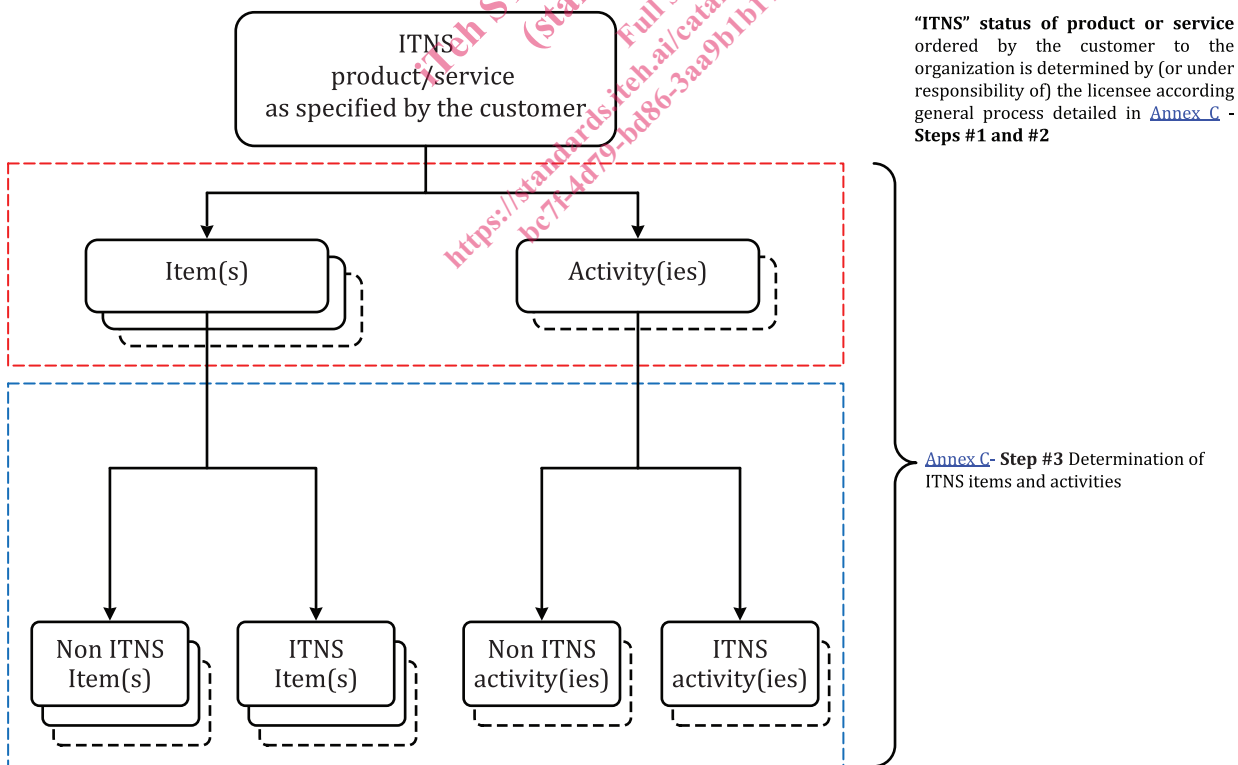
ITNS
product/service
as specified by the customer

"ITNS" status of product or service ordered by the customer to the organization is determined by (or under responsibility of) the licensee according general process detailed in Annex C - Steps #1 and #2

Item(s)

Activity(ies)

Annex C- Step #3 Determination of ITNS items and activities

Non ITNS
Item(s)

ITNS
Item(s)

Non ITNS
activity(ies)

ITNS
activity(ies)

iTeh S (sta Full s https://standards.iteh.ai/cata bc7f-4d79-bd86-3aa9b1b1